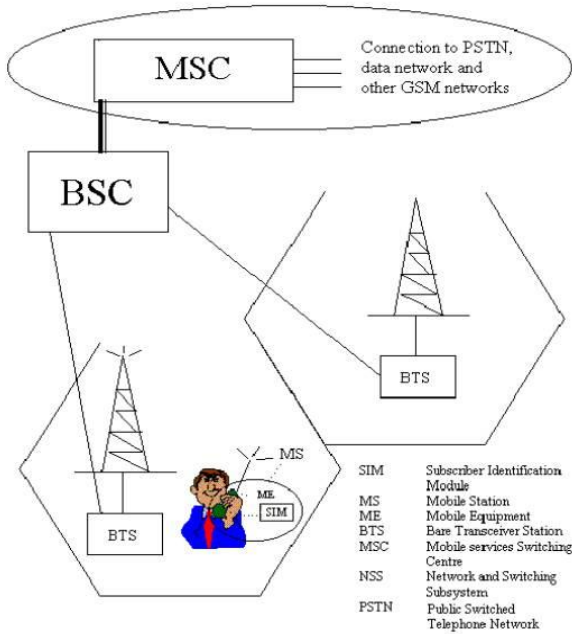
MSC

Connection to PSTN, data network and other GSM networks

BSC

BTS

BTS

MS

ME

SIM

| | |
|---|---|
| SIM | Subscriber Identification Module |
| MS | Mobile Station |
| ME | Mobile Equipment |
| BTS | Bare Transceiver Station |
| MSC | Mobile services Switching Centre |
| NSS | Network and Switching Subsystem |
| PSTN | Public Switched Telephone Network |